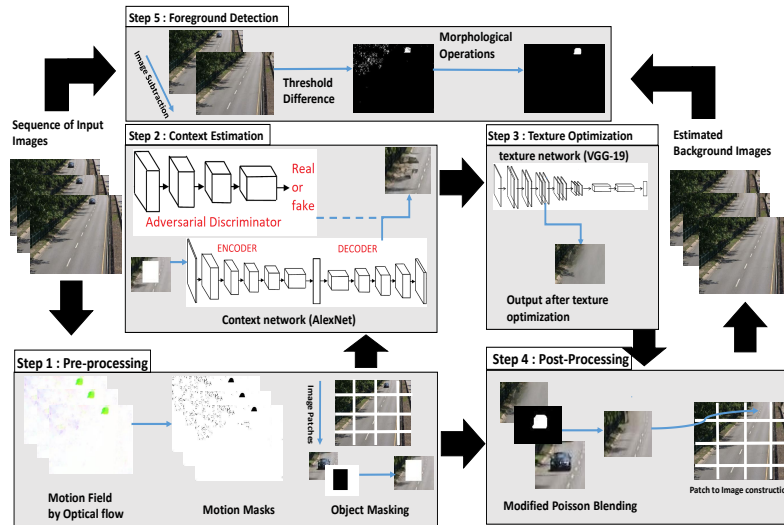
Step 5 : Foreground Detection

Image Subtraction

Threshold Difference

Morphological Operations

Sequence of Input Images

Step 2 : Context Estimation

Real or fake

Adversarial Discriminator

ENCODER

DECODER

Context network (AlexNet)

Step 3 : Texture Optimization

texture network (VGG-19)

Output after texture optimization

Estimated Background Images

Step 1 : Pre-processing

Image Patches

Motion Field by Optical flow

Motion Masks

Object Masking

Step 4 : Post-Processing

Modified Poisson Blending

Patch to Image constructi